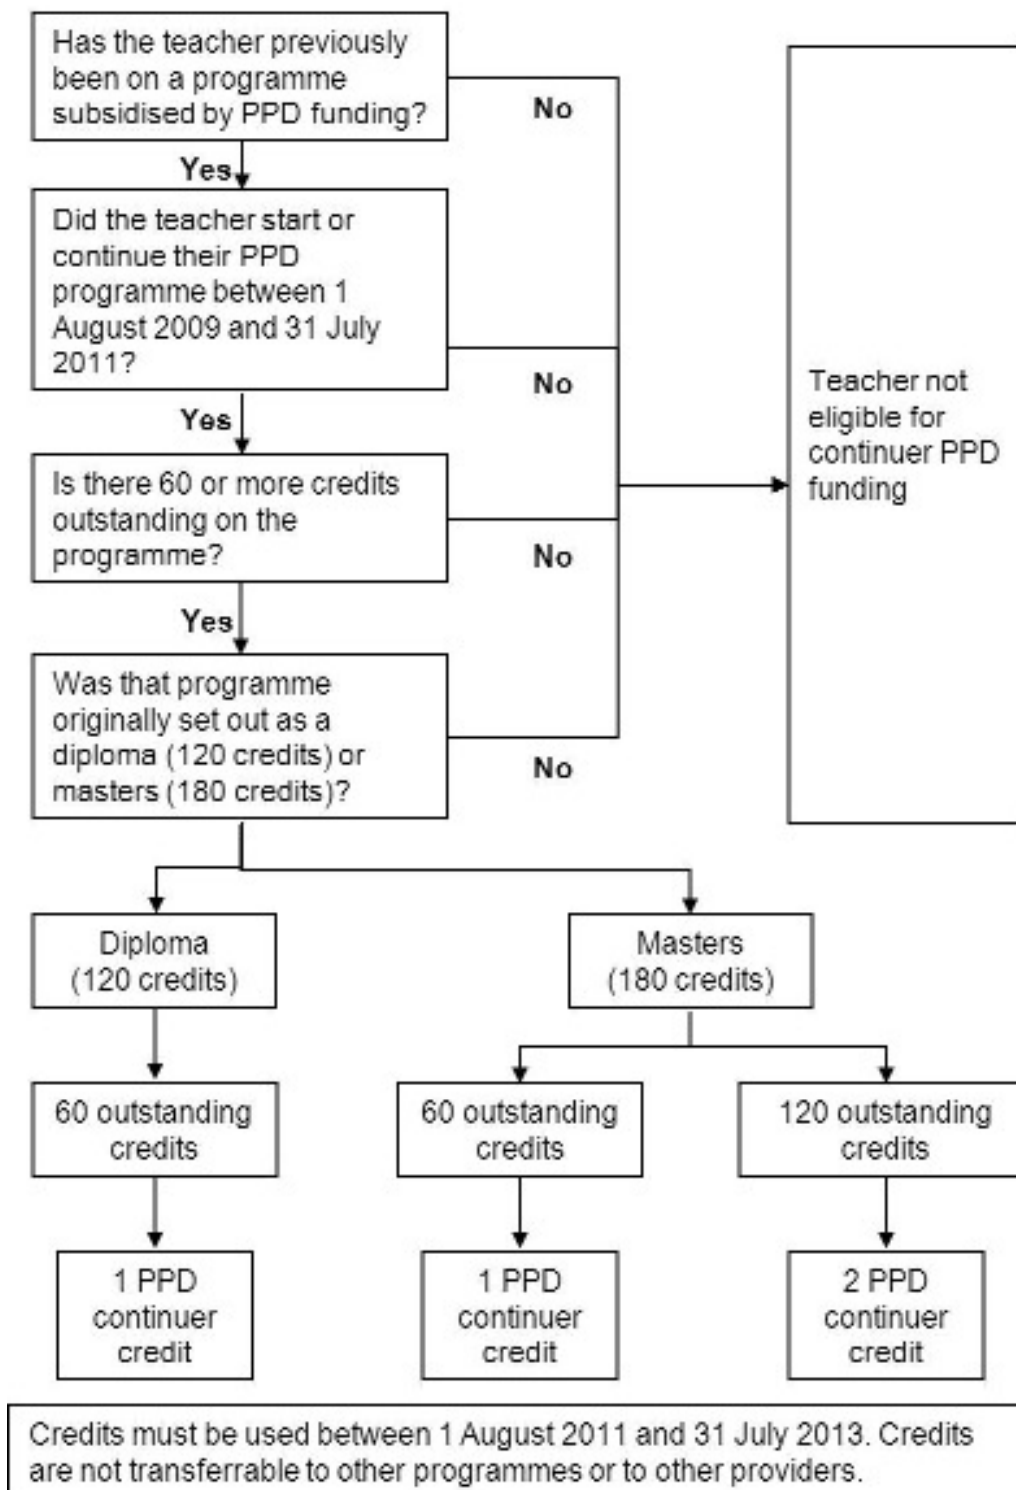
Has the teacher previously been on a programme subsidised by PPD funding?

No

Yes

Did the teacher start or continue their PPD programme between 1 August 2009 and 31 July 2011?

No

Teacher not eligible for continuer PPD funding

Yes

Is there 60 or more credits outstanding on the programme?

No

Yes

Was that programme originally set out as a diploma (120 credits) or masters (180 credits)?

No

Diploma (120 credits)

Masters (180 credits)

60 outstanding credits

60 outstanding credits

120 outstanding credits

1 PPD continuer credit

1 PPD continuer credit

2 PPD continuer credit

Credits must be used between 1 August 2011 and 31 July 2013. Credits are not transferrable to other programmes or to other providers.